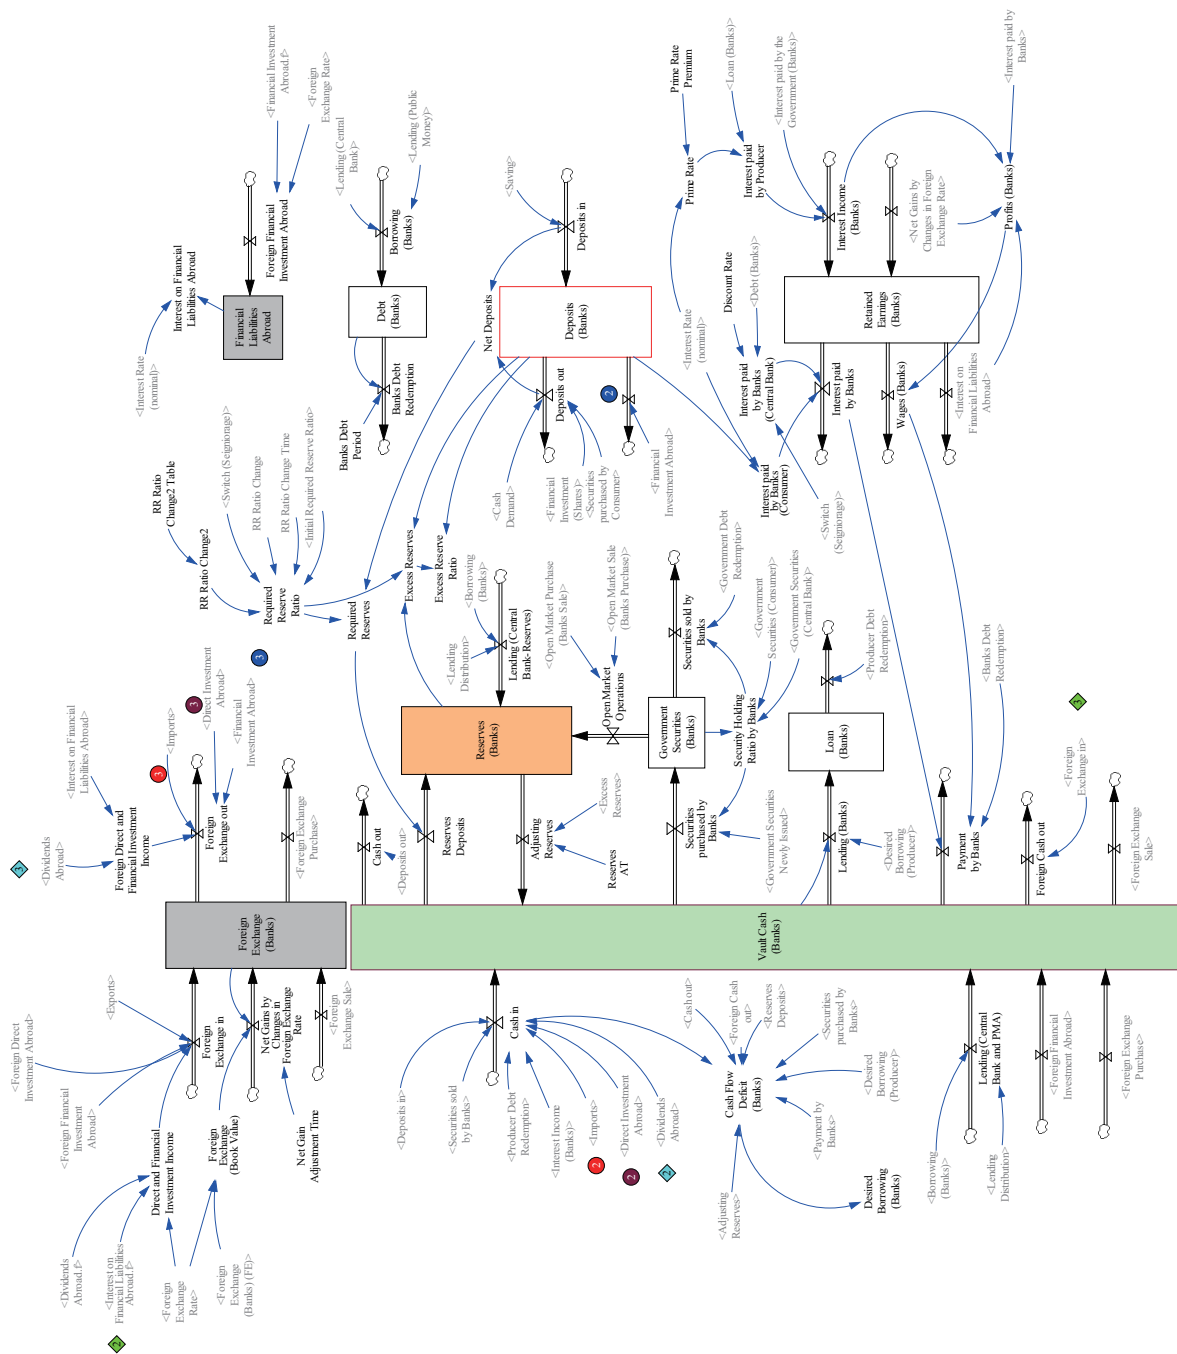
<Financial Investment Abroad f>
<Foreign Exchange Rate>
Foreign Financial Investment Abroad
Financial Liabilities Abroad
Interest on Financial Liabilities Abroad
<Interest Rate (nominal)>
<Lending (Central Bank)>
<Lending (Public Money)>
Borrowing (Banks)
Debt (Banks)
Banks Debt Redemption
Banks Debt Period
<Saving>
Deposits in
Net Deposits
Deposits (Banks)
Deposits out
2
<Cash Demand>
<Financial Investment (Shares)>
<Securities purchased by Consumer>
<Financial Investment Abroad>
Prime Rate Premium
Prime Rate
<Loan (Banks)>
Interest paid by Producer
<Interest paid by the Government (Banks)>
Interest Income (Banks)
<Interest paid by Banks>
Profits (Banks)
<Net Gains by Changes in Foreign Exchange Rate>
Retained Earnings (Banks)
Discount Rate
<Debt (Banks)>
<Interest Rate (nominal)>
Interest paid by Banks (Central Bank)
Interest paid by Banks
Interest paid by Banks (Consumer)
Wages (Banks)
<Interest on Financial Liabilities Abroad>
<Switch (Seigniorage)>
RR Ratio Change2 Table
RR Ratio Change2
<Switch (Seigniorage)>
RR Ratio Change
RR Ratio Change Time
<Initial Required Reserve Ratio>
Required Reserve Ratio
Required Reserves
Excess Reserves
Excess Reserve Ratio
<Borrowing (Banks)>
Lending (Central Bank Reserves)
<Lending Distribution>
<Open Market Purchase (Banks Sale)>
<Open Market Sale (Banks Purchase)>
Open Market Operations
Reserves (Banks)
3
Government Securities (Banks)
Securities sold by Banks
<Government Debt Redemption>
<Government Securities (Consumer)>
<Government Securities (Central Bank)>
Security Holding Ratio by Banks
Loan (Banks)
<Producer Debt Redemption>
3
<Direct Investment Abroad>
<Financial Investment Abroad>
<Imports>
3
<Interest on Financial Liabilities Abroad>
Foreign Direct and Financial Investment Income
<Dividends Abroad>
3
Foreign Exchange out
<Foreign Exchange Purchase>
Cash out
<Deposits out>
Reserves Deposits
Adjusting Reserves
<Excess Reserves>
Reserves AT
Securities purchased by Banks
<Government Securities Newly Issued>
Lending (Banks)
<Desired Borrowing (Producer)>
Payment by Banks
<Banks Debt Redemption>
Foreign Cash out
<Foreign Exchange in>
<Foreign Exchange Sale>
3
Foreign Exchange (Banks)
Vault Cash (Banks)
<Exports>
<Foreign Direct Investment Abroad>
<Foreign Financial Investment Abroad>
Foreign Exchange in
Net Gains by Changes in Foreign Exchange Rate
<Foreign Exchange Sale>
Foreign Exchange (Book Value)
Net Gain Adjustment Time
Direct and Financial Investment Income
<Dividends Abroad f>
<Interest on Financial Liabilities Abroad f>
<Foreign Exchange Rate>
<Foreign Exchange (Banks) (FE)>
2
Cash in
<Deposits in>
<Securities sold by Banks>
<Producer Debt Redemption>
<Interest Income (Banks)>
<Imports>
<Direct Investment Abroad>
<Dividends Abroad>
2
2
2
<Cash out>
<Foreign Cash out>
<Reserves Deposits>
<Securities purchased by Banks>
Cash Flow Deficit (Banks)
<Desired Borrowing (Producer)>
<Payment by Banks>
<Adjusting Reserves>
Desired Borrowing (Banks)
Lending (Central Bank and PMA)
<Borrowing (Banks)>
<Lending Distribution>
<Foreign Financial Investment Abroad>
<Foreign Exchange Purchase>